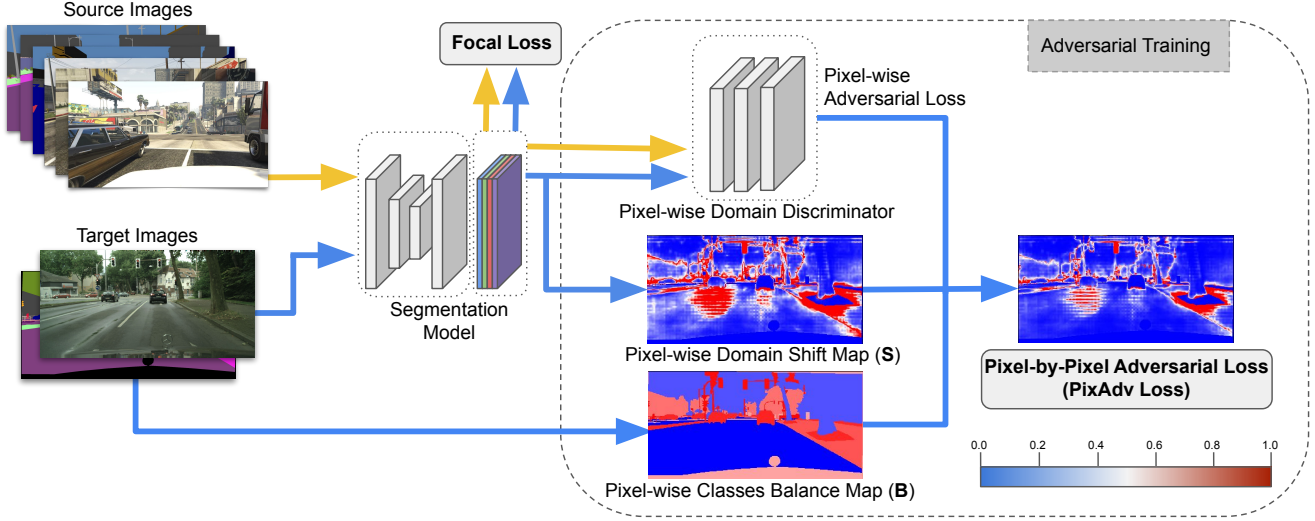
Source Images

Focal Loss

Adversarial Training

Pixel-wise Adversarial Loss

Pixel-wise Domain Discriminator

Target Images

Segmentation Model

Pixel-wise Domain Shift Map (**S**)

Pixel-by-Pixel Adversarial Loss (PixAdv Loss)

Pixel-wise Classes Balance Map (**B**)

0.0 0.2 0.4 0.6 0.8 1.0